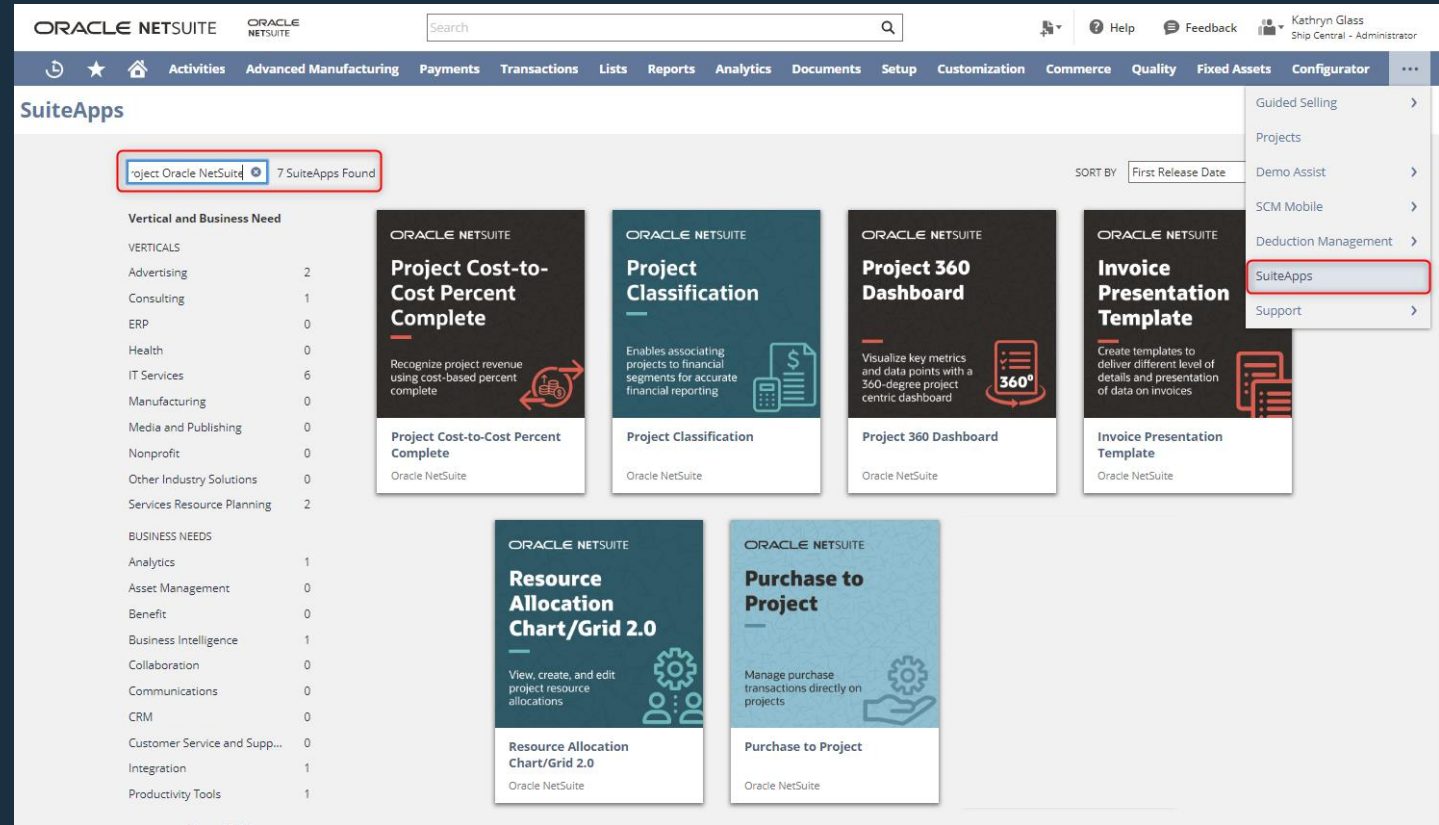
ORACLE NETSUITE ORACLE NETSUITE

Search

Help Feedback Kathryn Glass Ship Central - Administrator

Activities Advanced Manufacturing Payments Transactions Lists Reports Analytics Documents Setup Customization Commerce Quality Fixed Assets Configurator ...

SuiteApps

Guided Selling
Projects
Demo Assist
SCM Mobile
Deduction Management
SuiteApps
Support

roject Oracle NetSuite 7 SuiteApps Found

SORT BY First Release Date

Vertical and Business Need

VERTICALS

| | |
|---|---|
| Advertising | 2 |
| Consulting | 1 |
| ERP | 0 |
| Health | 0 |
| IT Services | 6 |
| Manufacturing | 0 |
| Media and Publishing | 0 |
| Nonprofit | 0 |
| Other Industry Solutions | 0 |
| Services Resource Planning | 2 |

BUSINESS NEEDS

| | |
|---|---|
| Analytics | 1 |
| Asset Management | 0 |
| Benefit | 0 |
| Business Intelligence | 1 |
| Collaboration | 0 |
| Communications | 0 |
| CRM | 0 |
| Customer Service and Supp... | 0 |
| Integration | 1 |
| Productivity Tools | 1 |

ORACLE NETSUITE
Project Cost-to-Cost Percent Complete
Recognize project revenue using cost-based percent complete
Project Cost-to-Cost Percent Complete
Oracle NetSuite

ORACLE NETSUITE
Project Classification
Enables associating projects to financial segments for accurate financial reporting
Project Classification
Oracle NetSuite

ORACLE NETSUITE
Project 360 Dashboard
Visualize key metrics and data points with a 360-degree project centric dashboard
360°
Project 360 Dashboard
Oracle NetSuite

ORACLE NETSUITE
Invoice Presentation Template
Create templates to deliver different level of details and presentation of data on invoices
Invoice Presentation Template
Oracle NetSuite

ORACLE NETSUITE
Resource Allocation Chart/Grid 2.0
View, create, and edit project resource allocations
Resource Allocation Chart/Grid 2.0
Oracle NetSuite

ORACLE NETSUITE
Purchase to Project
Manage purchase transactions directly on projects
Purchase to Project
Oracle NetSuite